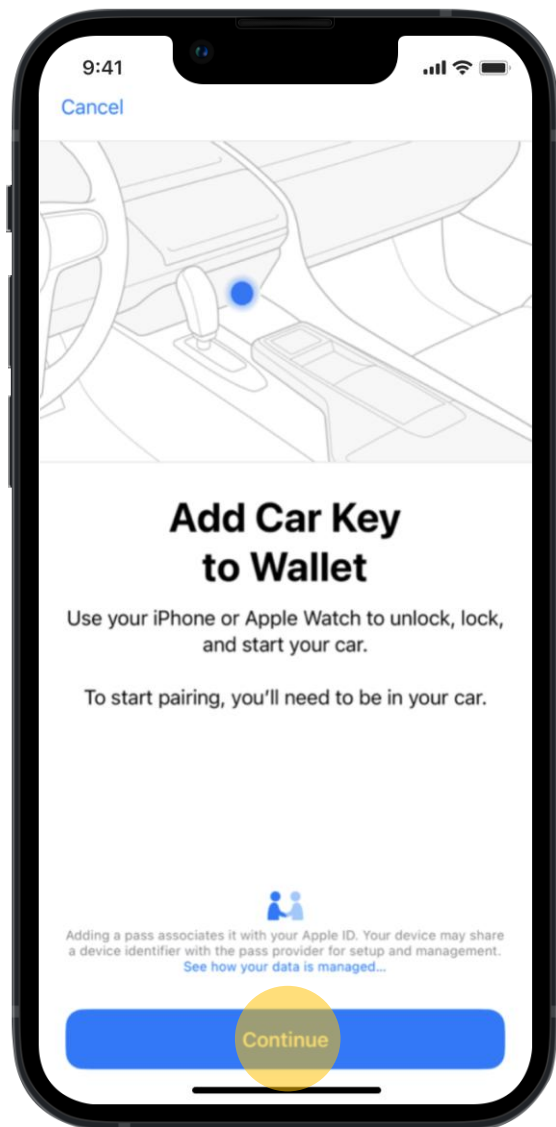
9:41

Cancel

Add Car Key to Wallet

Use your iPhone or Apple Watch to unlock, lock, and start your car.

To start pairing, you'll need to be in your car.

Adding a pass associates it with your Apple ID. Your device may share a device identifier with the pass provider for setup and management. See how your data is managed...

Continue